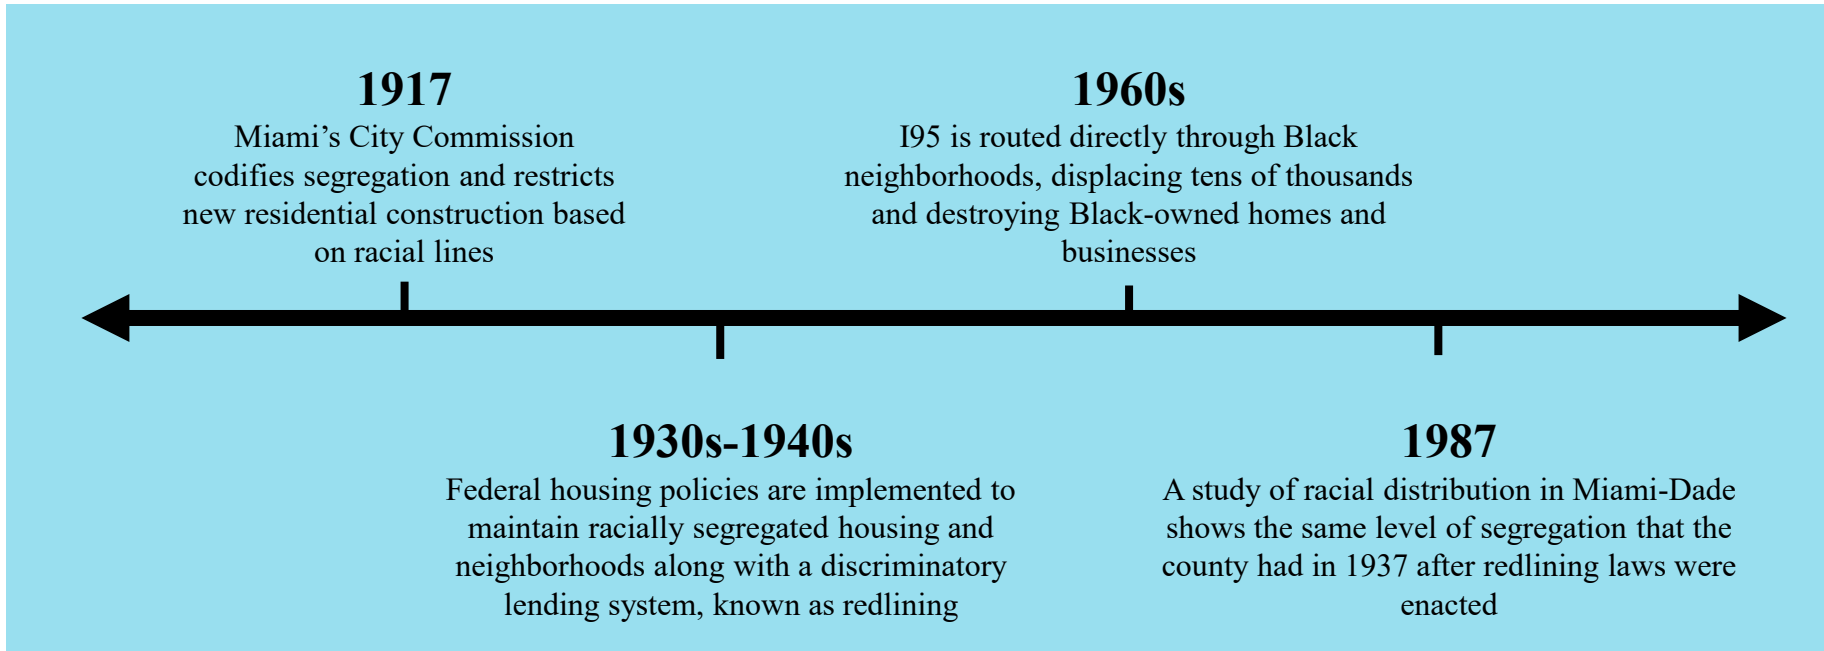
1917
Miami's City Commission codifies segregation and restricts new residential construction based on racial lines

1960s
I95 is routed directly through Black neighborhoods, displacing tens of thousands and destroying Black-owned homes and businesses

1930s-1940s
Federal housing policies are implemented to maintain racially segregated housing and neighborhoods along with a discriminatory lending system, known as redlining

1987
A study of racial distribution in Miami-Dade shows the same level of segregation that the county had in 1937 after redlining laws were enacted